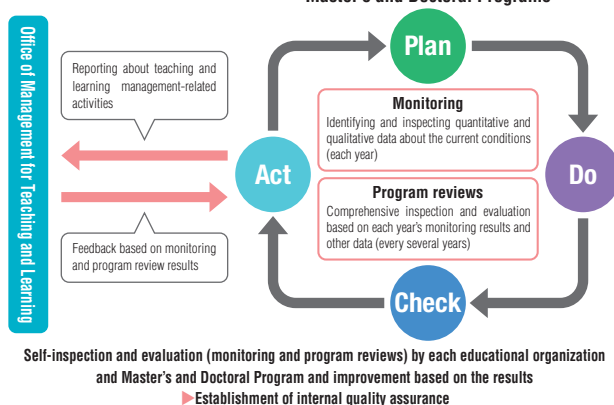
Master's and Doctoral Programs

Office of Management for Teaching and Learning

Reporting about teaching and learning management-related activities

Feedback based on monitoring and program review results

Plan

Act

Do

Check

Monitoring
Identifying and inspecting quantitative and qualitative data about the current conditions (each year)

Program reviews
Comprehensive inspection and evaluation based on each year's monitoring results and other data (every several years)

Self-inspection and evaluation (monitoring and program reviews) by each educational organization and Master's and Doctoral Program and improvement based on the results
▶Establishment of internal quality assurance